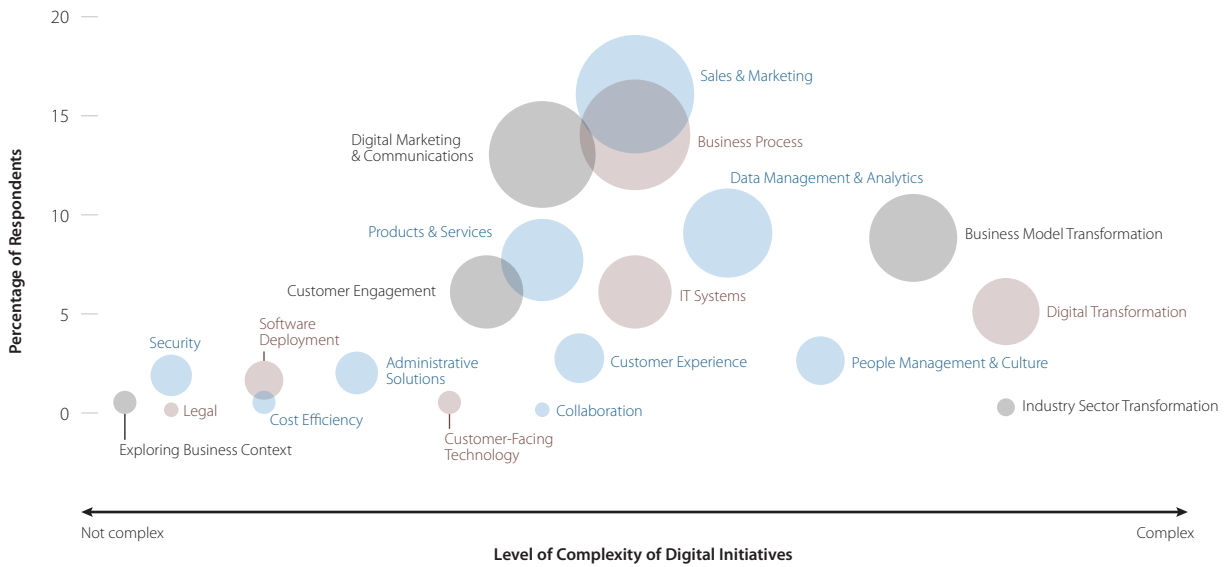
20
15
10
5
0

Percentage of Respondents

Sales & Marketing
Digital Marketing & Communications
Business Process
Data Management & Analytics
Products & Services
Business Model Transformation
Customer Engagement
IT Systems
Digital Transformation
Security
Software Deployment
Administrative Solutions
Customer Experience
People Management & Culture
Legal
Cost Efficiency
Collaboration
Industry Sector Transformation
Exploring Business Context
Customer-Facing Technology

Not complex
Complex
Level of Complexity of Digital Initiatives